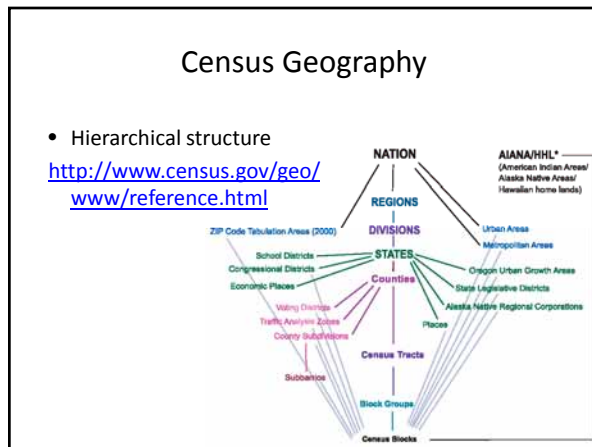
Census Geography

• Hierarchical structure

http://www.census.gov/geo/www/reference.html

NATION

AIANA/HHL*
(American Indian Areas/
Alaska Native Areas/
Hawaiian home lands)

REGIONS

DIVISIONS

STATES

Counties

ZIP Code Tabulation Areas (2000)

School Districts

Congressional Districts

Economic Places

Voting Districts

Traffic Analysis Zones

County Subdivisions

Subbarrios

Urban Areas

Metropolitan Areas

Oregon Urban Growth Areas

State Legislative Districts

Alaska Native Regional Corporations

Places

Census Tracts

Block Groups

Census Blocks